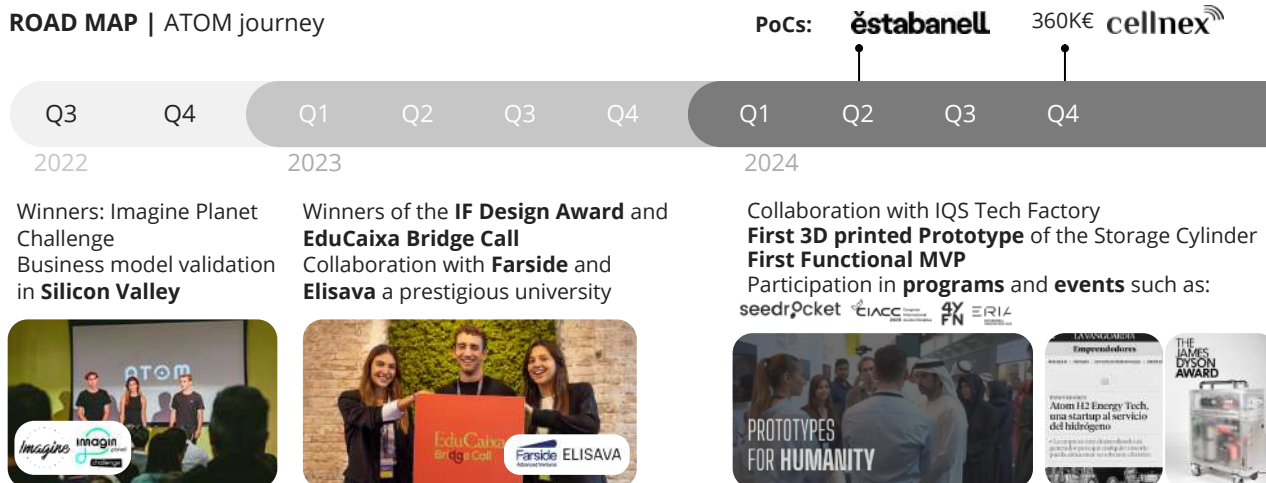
**ROAD MAP |** ATOM journey

**PoCs:** ēstabanell 360K€ cellnex

Q3 Q4 Q1 Q2 Q3 Q4 Q1 Q2 Q3 Q4

2022 2023 2024

Winners: Imagine Planet Challenge
Business model validation in **Silicon Valley**

Winners of the **IF Design Award** and **EduCaixa Bridge Call**
Collaboration with **Farside** and **Elisava** a prestigious university

Collaboration with IQS Tech Factory
**First 3D printed Prototype** of the Storage Cylinder
**First Functional MVP**
Participation in **programs** and **events** such as:

seedrocket CIACC 4YFN ERIA

ATOM

Imagine Imagin planet challenge

EduCaixa Bridge Call

Farside ELISAVA

PROTOTYPES FOR **HUMANITY**

LA VANGUARDIA
Emprendedores
Atom H2 Energy Tech, una startup al servicio del hidrógeno

THE JAMES DYSON AWARD